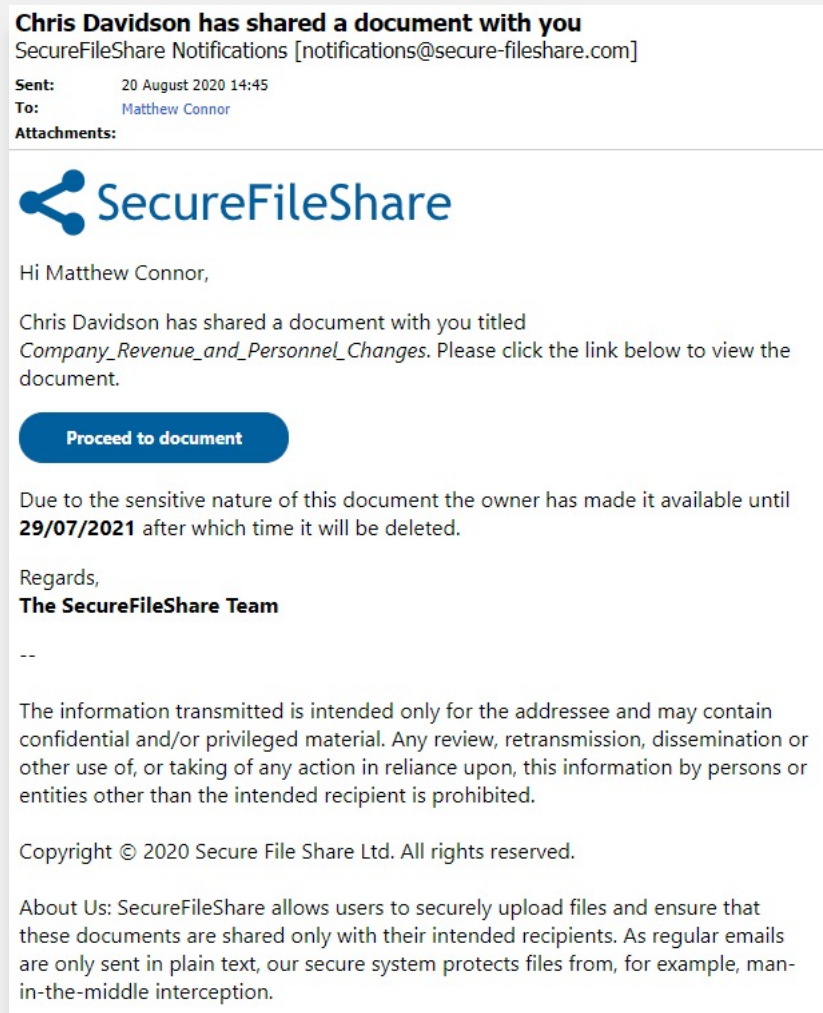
Chris Davidson has shared a document with you
SecureFileShare Notifications [notifications@secure-fileshare.com]

Sent: 20 August 2020 14:45
To: Matthew Connor
Attachments:

SecureFileShare

Hi Matthew Connor,

Chris Davidson has shared a document with you titled *Company_Revenue_and_Personnel_Changes*. Please click the link below to view the document.

Proceed to document

Due to the sensitive nature of this document the owner has made it available until **29/07/2021** after which time it will be deleted.

Regards,
**The SecureFileShare Team**

--

The information transmitted is intended only for the addressee and may contain confidential and/or privileged material. Any review, retransmission, dissemination or other use of, or taking of any action in reliance upon, this information by persons or entities other than the intended recipient is prohibited.

Copyright © 2020 Secure File Share Ltd. All rights reserved.

About Us: SecureFileShare allows users to securely upload files and ensure that these documents are shared only with their intended recipients. As regular emails are only sent in plain text, our secure system protects files from, for example, man-in-the-middle interception.